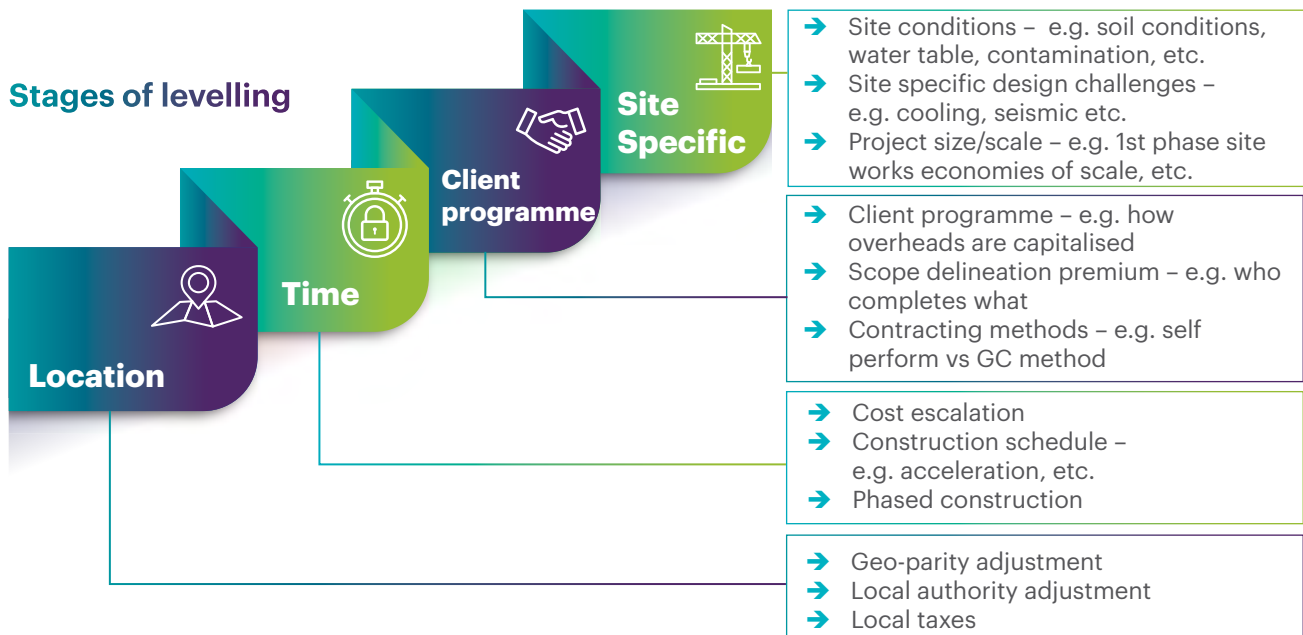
Stages of levelling

Site Specific

Client programme

Time

Location

➔ Site conditions – e.g. soil conditions, water table, contamination, etc.
➔ Site specific design challenges – e.g. cooling, seismic etc.
➔ Project size/scale – e.g. 1st phase site works economies of scale, etc.

➔ Client programme – e.g. how overheads are capitalised
➔ Scope delineation premium – e.g. who completes what
➔ Contracting methods – e.g. self perform vs GC method

➔ Cost escalation
➔ Construction schedule – e.g. acceleration, etc.
➔ Phased construction

➔ Geo-parity adjustment
➔ Local authority adjustment
➔ Local taxes